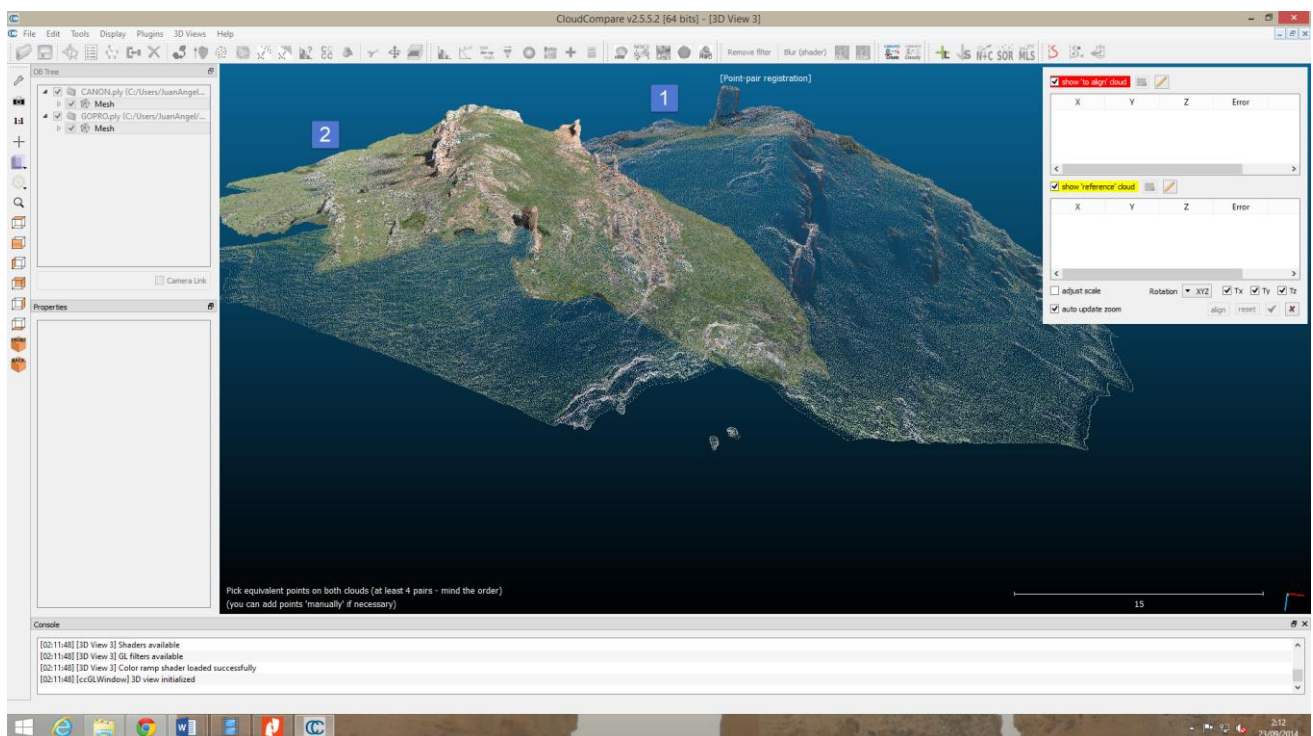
CloudCompare v2.5.5.2 [64 bits] - [3D View 3]

File Edit Tools Display Plugins 3D Views Help

Remove filter Blur (shader)

DB Tree

CANON.ply (C:/Users/JuanAngel/...
Mesh
GOPRO.ply (C:/Users/JuanAngel/...
Mesh

Camera Link

Properties

[Point-pair registration]

1

2

show 'to align' cloud

| X | Y | Z | Error |
|---|---|---|---|

show 'reference' cloud

| X | Y | Z | Error |
|---|---|---|---|

adjust scale Rotation XYZ Tx Ty Tz
auto update zoom align reset

Pick equivalent points on both clouds (at least 4 pairs - mind the order)
(you can add points 'manually' if necessary)

15

Console

[02:11:48] [3D View 3] Shaders available
[02:11:48] [3D View 3] GL filters available
[02:11:48] [3D View 3] Color ramp shader loaded successfully
[02:11:48] [ccGLWindow] 3D view initialized

2:12
23/09/2014